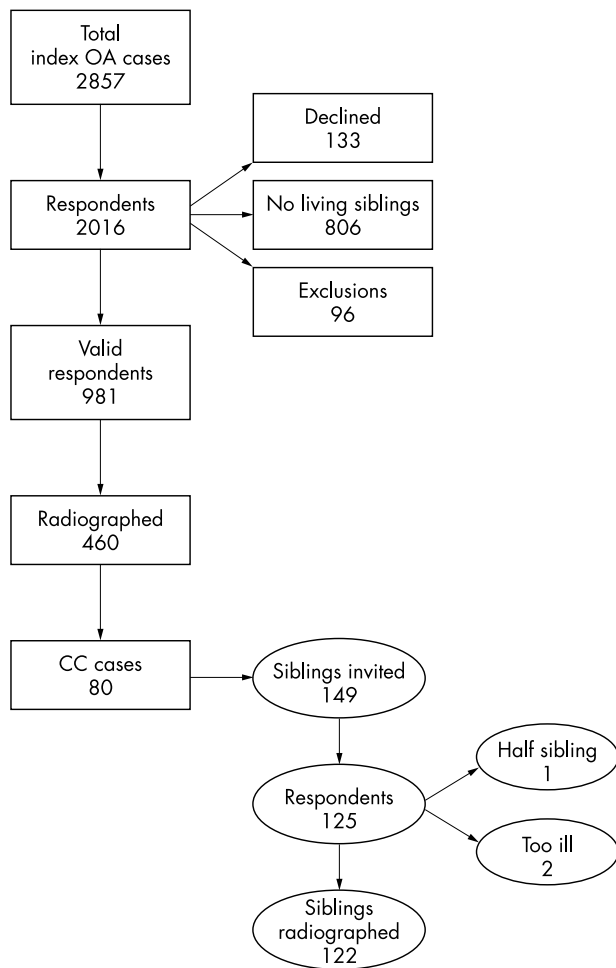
Total index OA cases 2857

Declined 133

Respondents 2016

No living siblings 806

Exclusions 96

Valid respondents 981

Radiographed 460

CC cases 80

Siblings invited 149

Half sibling 1

Respondents 125

Too ill 2

Siblings radiographed 122